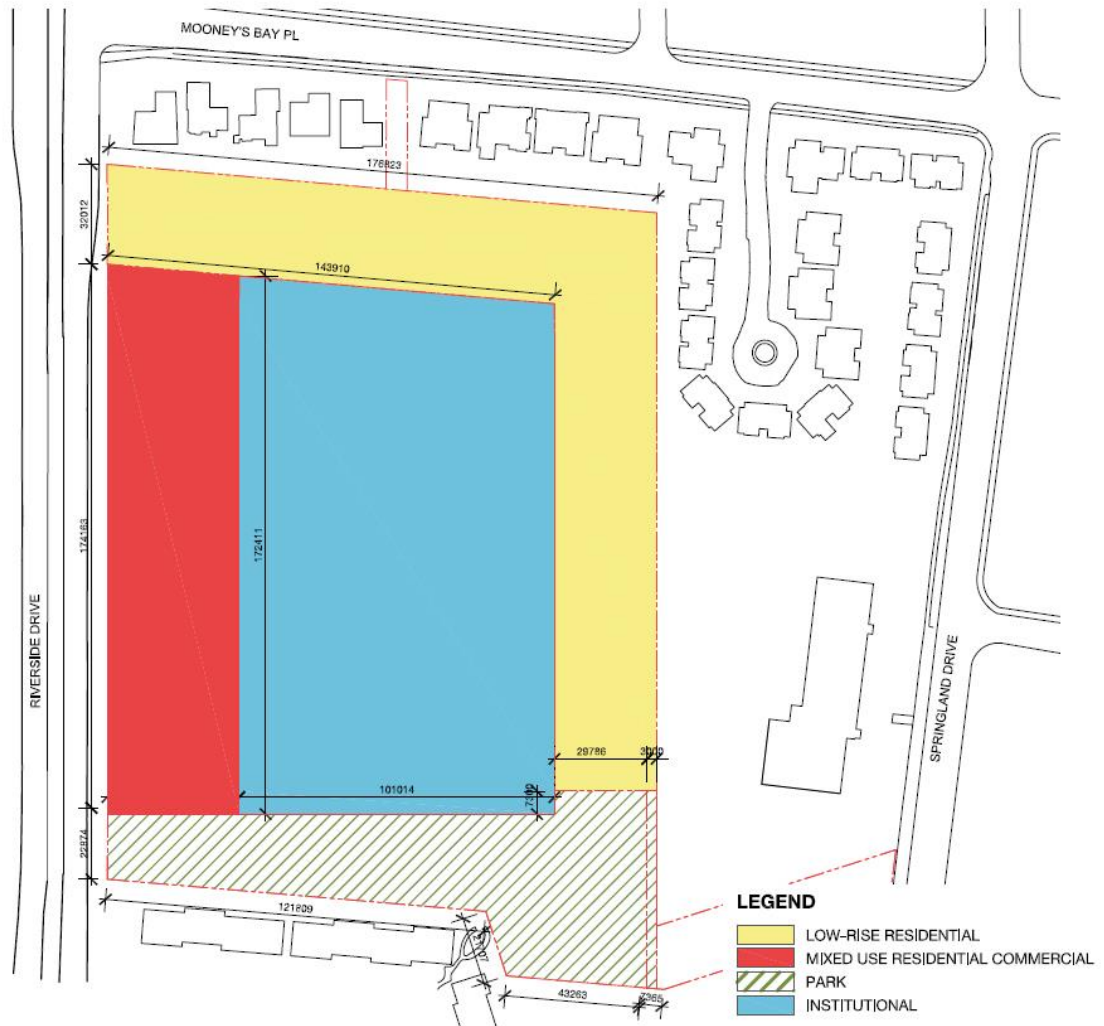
MOONEY'S BAY PL

176823

32012

143910

174163

172411

RIVERSIDE DRIVE

SPRINGLAND DRIVE

29786

3000

101014

7392

22874

121809

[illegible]

43263

2365

LEGEND

LOW-RISE RESIDENTIAL

MIXED USE RESIDENTIAL COMMERCIAL

PARK

INSTITUTIONAL